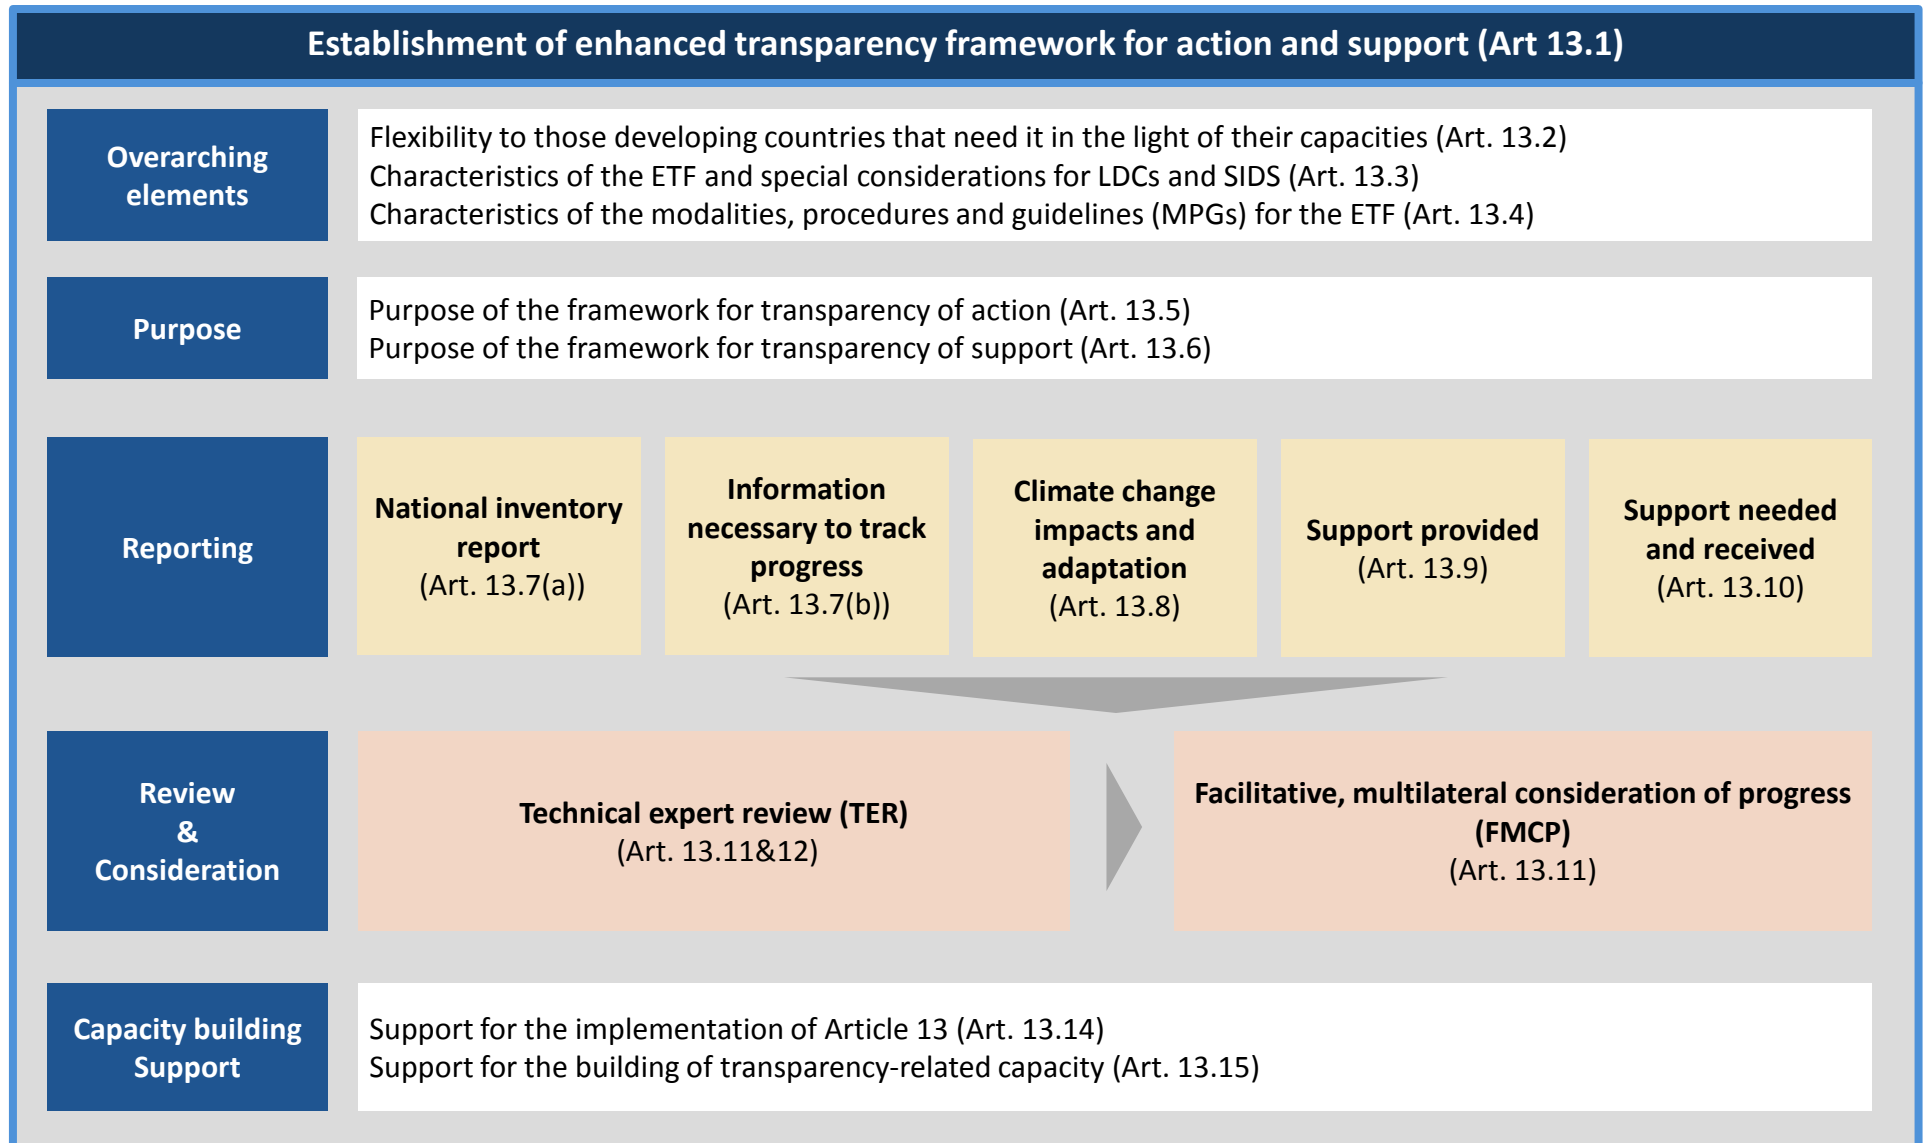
Establishment of enhanced transparency framework for action and support (Art 13.1)

Overarching elements

Flexibility to those developing countries that need it in the light of their capacities (Art. 13.2)
Characteristics of the ETF and special considerations for LDCs and SIDS (Art. 13.3)
Characteristics of the modalities, procedures and guidelines (MPGs) for the ETF (Art. 13.4)

Purpose

Purpose of the framework for transparency of action (Art. 13.5)
Purpose of the framework for transparency of support (Art. 13.6)

Reporting

National inventory report (Art. 13.7(a))

Information necessary to track progress (Art. 13.7(b))

Climate change impacts and adaptation (Art. 13.8)

Support provided (Art. 13.9)

Support needed and received (Art. 13.10)

Review & Consideration

Technical expert review (TER) (Art. 13.11&12)

Facilitative, multilateral consideration of progress (FMCP) (Art. 13.11)

Capacity building Support

Support for the implementation of Article 13 (Art. 13.14)
Support for the building of transparency-related capacity (Art. 13.15)